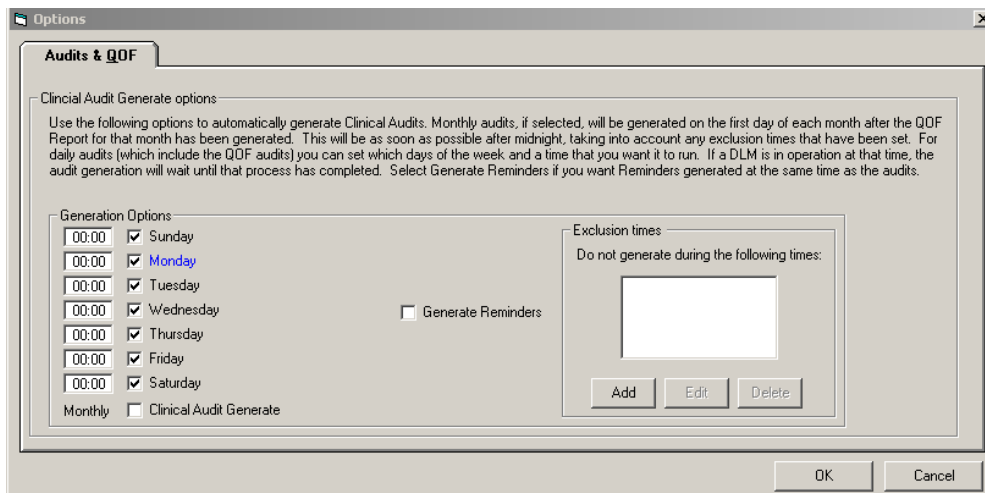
Options

X

Audits & QOF

Clincial Audit Generate options

Use the following options to automatically generate Clinical Audits. Monthly audits, if selected, will be generated on the first day of each month after the QOF Report for that month has been generated. This will be as soon as possible after midnight, taking into account any exclusion times that have been set. For daily audits (which include the QOF audits) you can set which days of the week and a time that you want it to run. If a DLM is in operation at that time, the audit generation will wait until that process has completed. Select Generate Reminders if you want Reminders generated at the same time as the audits.

Generation Options

00:00 Sunday
00:00 Monday
00:00 Tuesday
00:00 Wednesday
00:00 Thursday
00:00 Friday
00:00 Saturday
Monthly Clinical Audit Generate

Generate Reminders

Exclusion times

Do not generate during the following times:

Add Edit Delete

OK Cancel